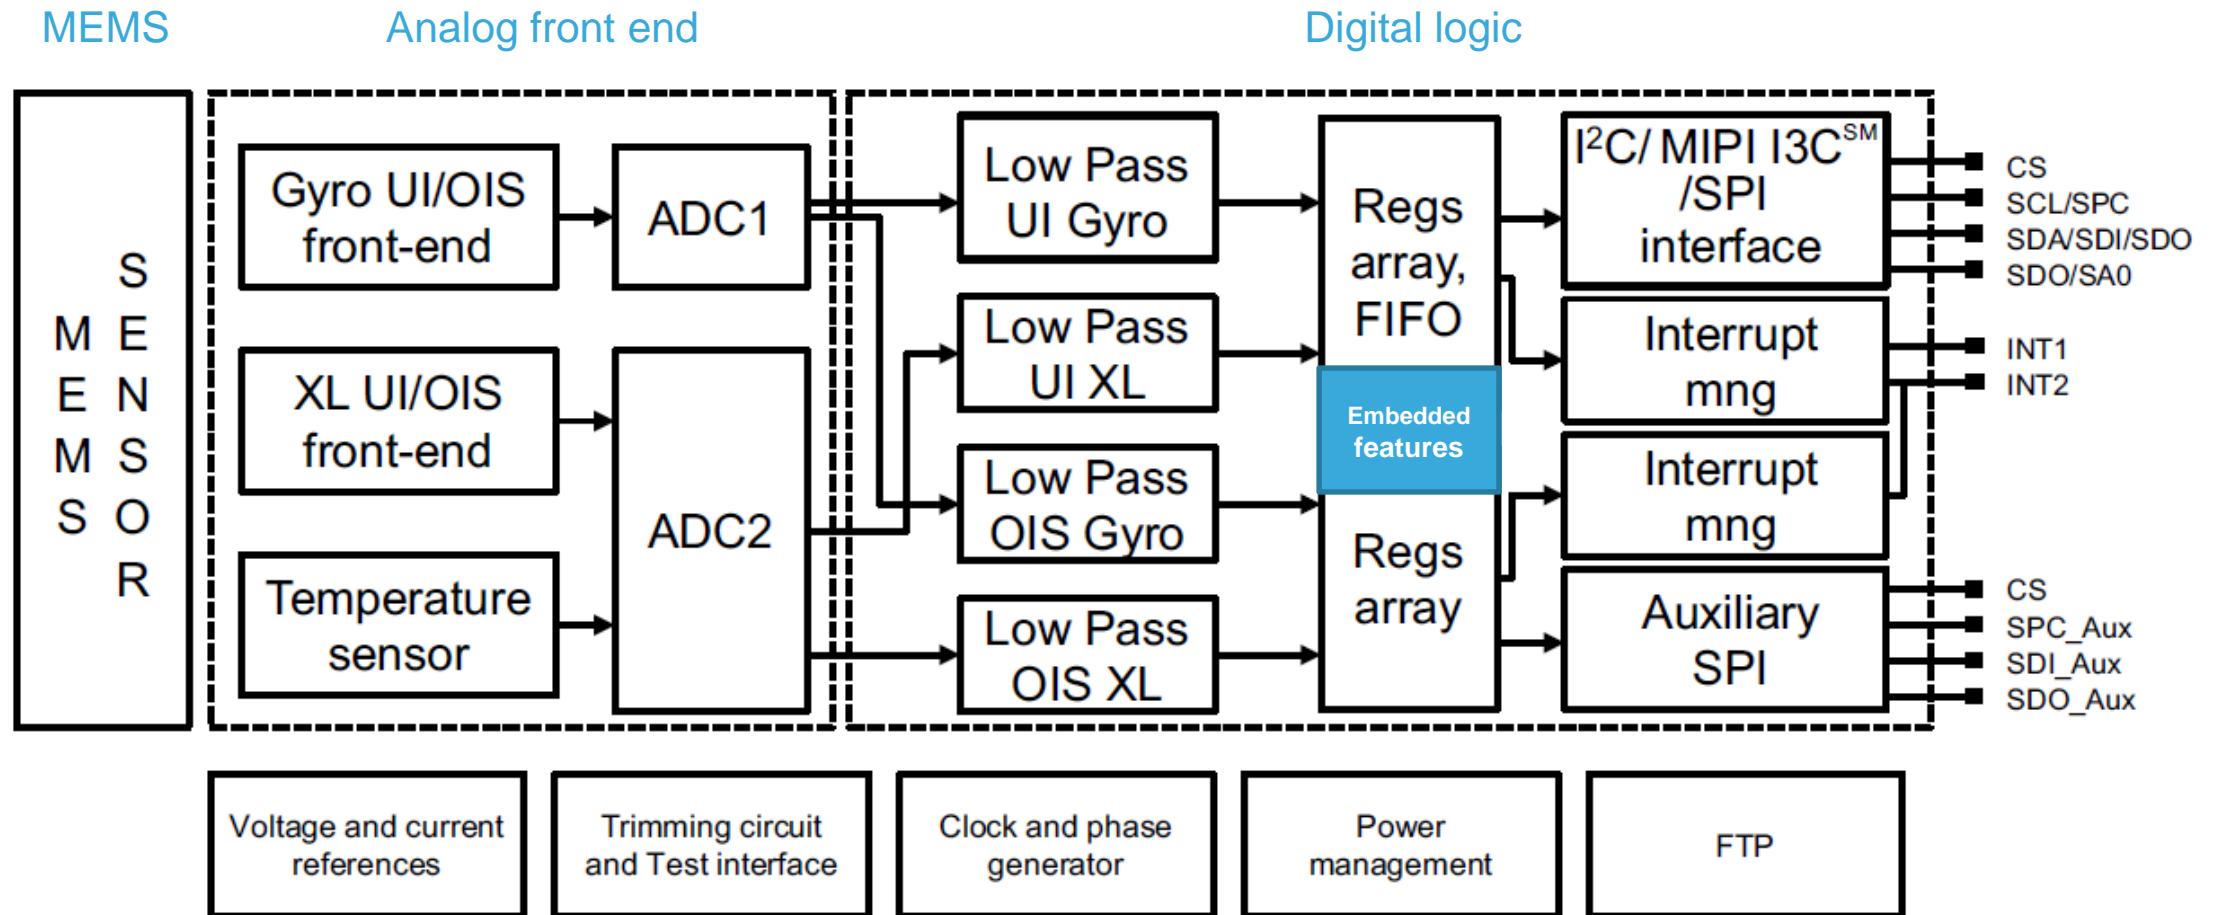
MEMS

Analog front end

Digital logic

MEMS SENSOR

Gyro UI/OIS front-end

XL UI/OIS front-end

Temperature sensor

ADC1

ADC2

Low Pass UI Gyro

Low Pass UI XL

Low Pass OIS Gyro

Low Pass OIS XL

Regs array, FIFO

Embedded features

Regs array

$I^2C$/ MIPI $I3C^{SM}$ /SPI interface

Interrupt mng

Interrupt mng

Auxiliary SPI

CS
SCL/SPC
SDA/SDI/SDO
SDO/SA0
INT1
INT2
CS
SPC_Aux
SDI_Aux
SDO_Aux

Voltage and current references

Trimming circuit and Test interface

Clock and phase generator

Power management

FTP